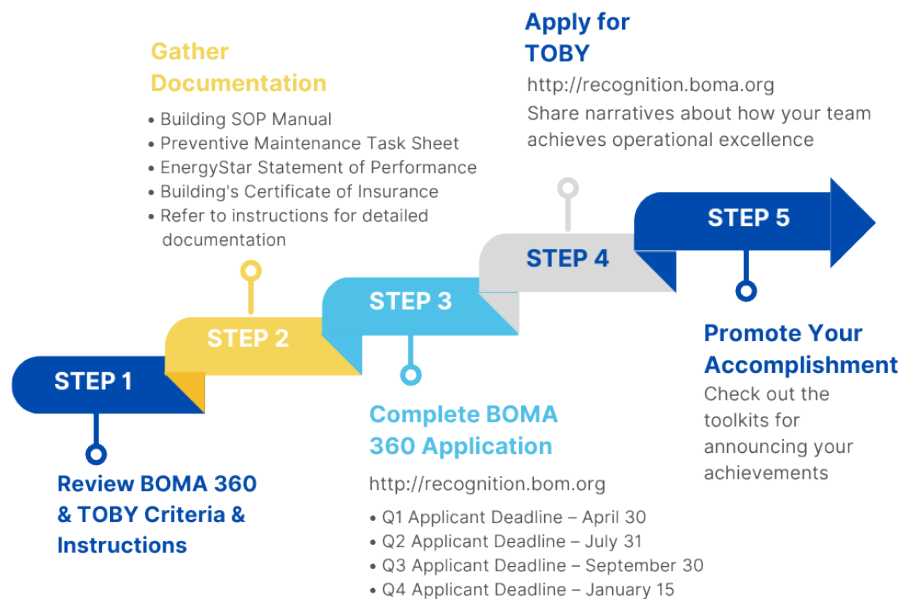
Apply for TOBY

http://recognition.boma.org

Share narratives about how your team achieves operational excellence

Gather Documentation

• Building SOP Manual
• Preventive Maintenance Task Sheet
• EnergyStar Statement of Performance
• Building's Certificate of Insurance
• Refer to instructions for detailed documentation

STEP 5

STEP 4

STEP 3

STEP 2

STEP 1

Promote Your Accomplishment

Check out the toolkits for announcing your achievements

Complete BOMA 360 Application

http://recognition.bom.org

• Q1 Applicant Deadline – April 30
• Q2 Applicant Deadline – July 31
• Q3 Applicant Deadline – September 30
• Q4 Applicant Deadline – January 15

Review BOMA 360 & TOBY Criteria & Instructions